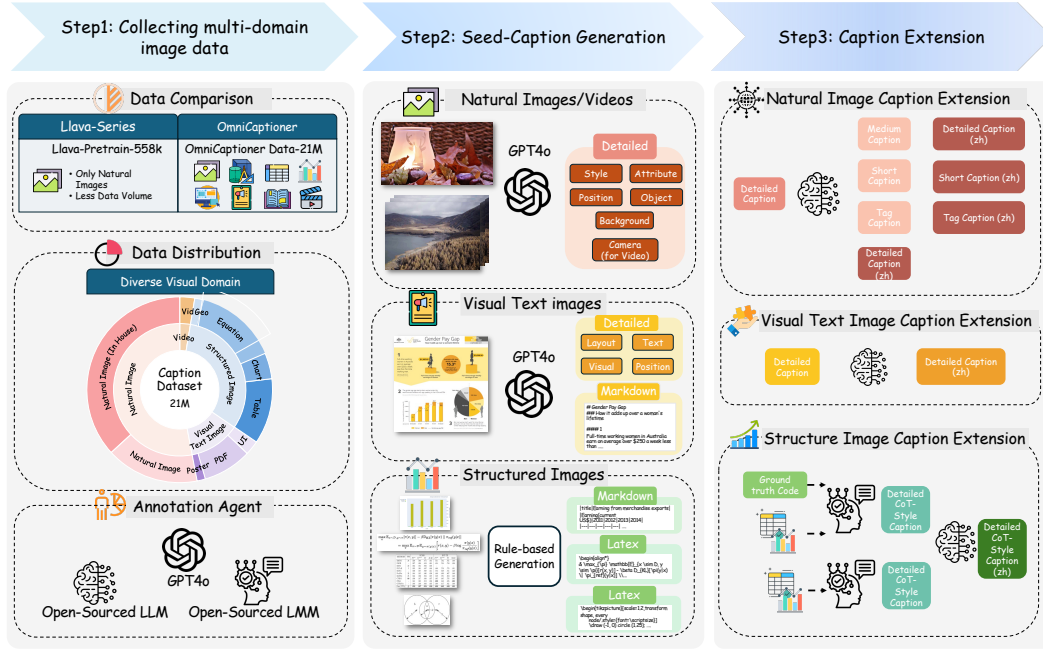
Step1: Collecting multi-domain image data

Step2: Seed-Caption Generation

Step3: Caption Extension

Data Comparison

| Llava-Series | OmniCaptioner |
|---|---|
| Llava-Pretrain-558k | OmniCaptioner Data-21M |
| • Only Natural Images • Less Data Volume | |

Data Distribution

Diverse Visual Domain

Caption Dataset 21M

Natural Image (In-House)
Natural Image
Video
VidGeo
Equation
Structured Image
Chart
Table
UI
Visual Text Image
PDF
Poster
Natural Image

Annotation Agent

GPT4o

Open-Sourced LLM

Open-Sourced LMM

Natural Images/Videos

GPT4o

Detailed
Style
Attribute
Position
Object
Background
Camera (for Video)

Visual Text images

Gender Pay Gap

GPT4o

Detailed
Layout
Text
Visual
Position
Markdown

# Gender Pay Gap
## How it adds up over a woman's lifetime
Full-time working women in Australia earn on average over $250 a week less than ...

Structured Images

Rule-based Generation

Markdown
|Title|Earning from merchandise exports|
|Earning|current|
|2020|2021|2022|2023|2024|

Latex
\begin{align*}
& \max_{\pi} \mathbb{E}_{x \sim D, y \sim \pi(x, y)} - \beta D_{KL}[\pi(y|x) \| \pi_{ref}(y|x)] \\...

Latex
\begin{tikzpicture}[scale=1.2,transform shape, every node/.style={font=\scriptsize}]
\draw (-1, 0) circle (1.25);...

Natural Image Caption Extension

Detailed Caption
Medium Caption
Short Caption
Tag Caption
Detailed Caption (zh)
Detailed Caption (zh)
Short Caption (zh)
Tag Caption (zh)

Visual Text Image Caption Extension

Detailed Caption
Detailed Caption (zh)

Structure Image Caption Extension

Ground truth Code
Detailed CoT-Style Caption
Detailed CoT-Style Caption
Detailed CoT-Style Caption (zh)